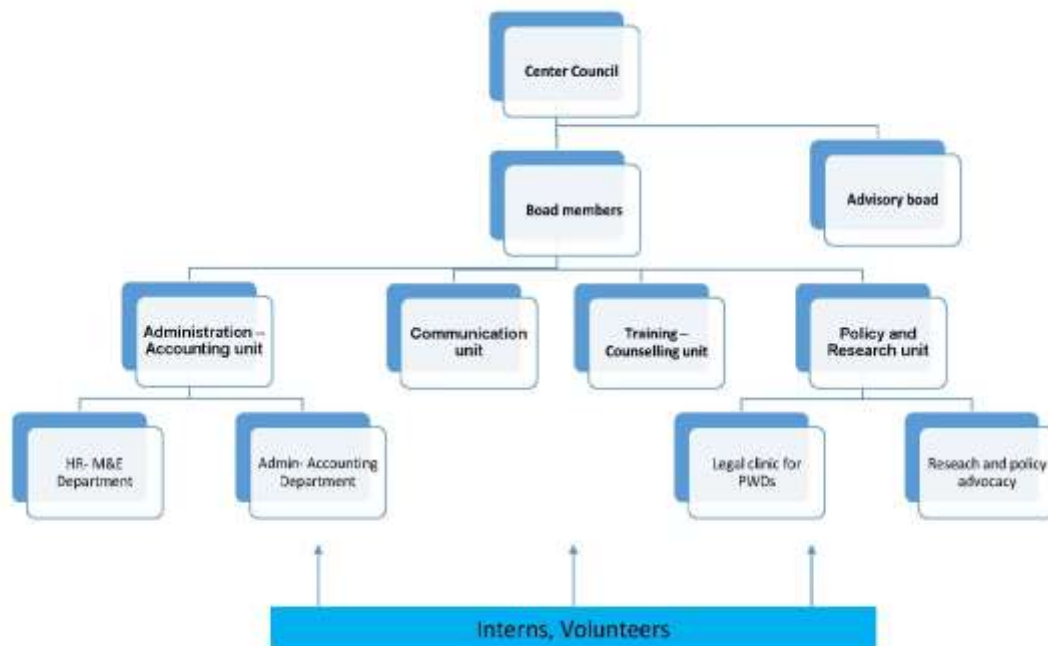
Center Council

Boad members

Advisory boad

Administration – Accounting unit

Communication unit

Training – Counselling unit

Policy and Research unit

HR- M&E Department

Admin- Accounting Department

Legal clinic for PWDs

Reseach and policy advocacy

Interns, Volunteers